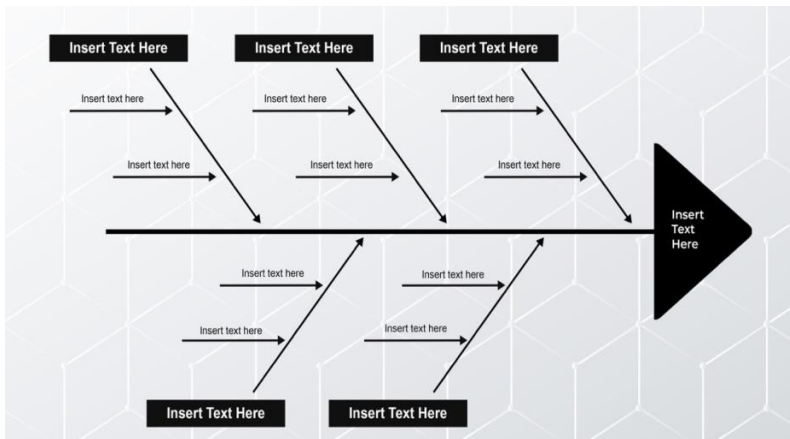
Insert Text Here

Insert text here

Insert text here

Insert Text Here

Insert text here

Insert text here

Insert Text Here

Insert text here

Insert text here

Insert Text Here

Insert text here

Insert text here

Insert text here

Insert text here

Insert Text Here

Insert Text Here